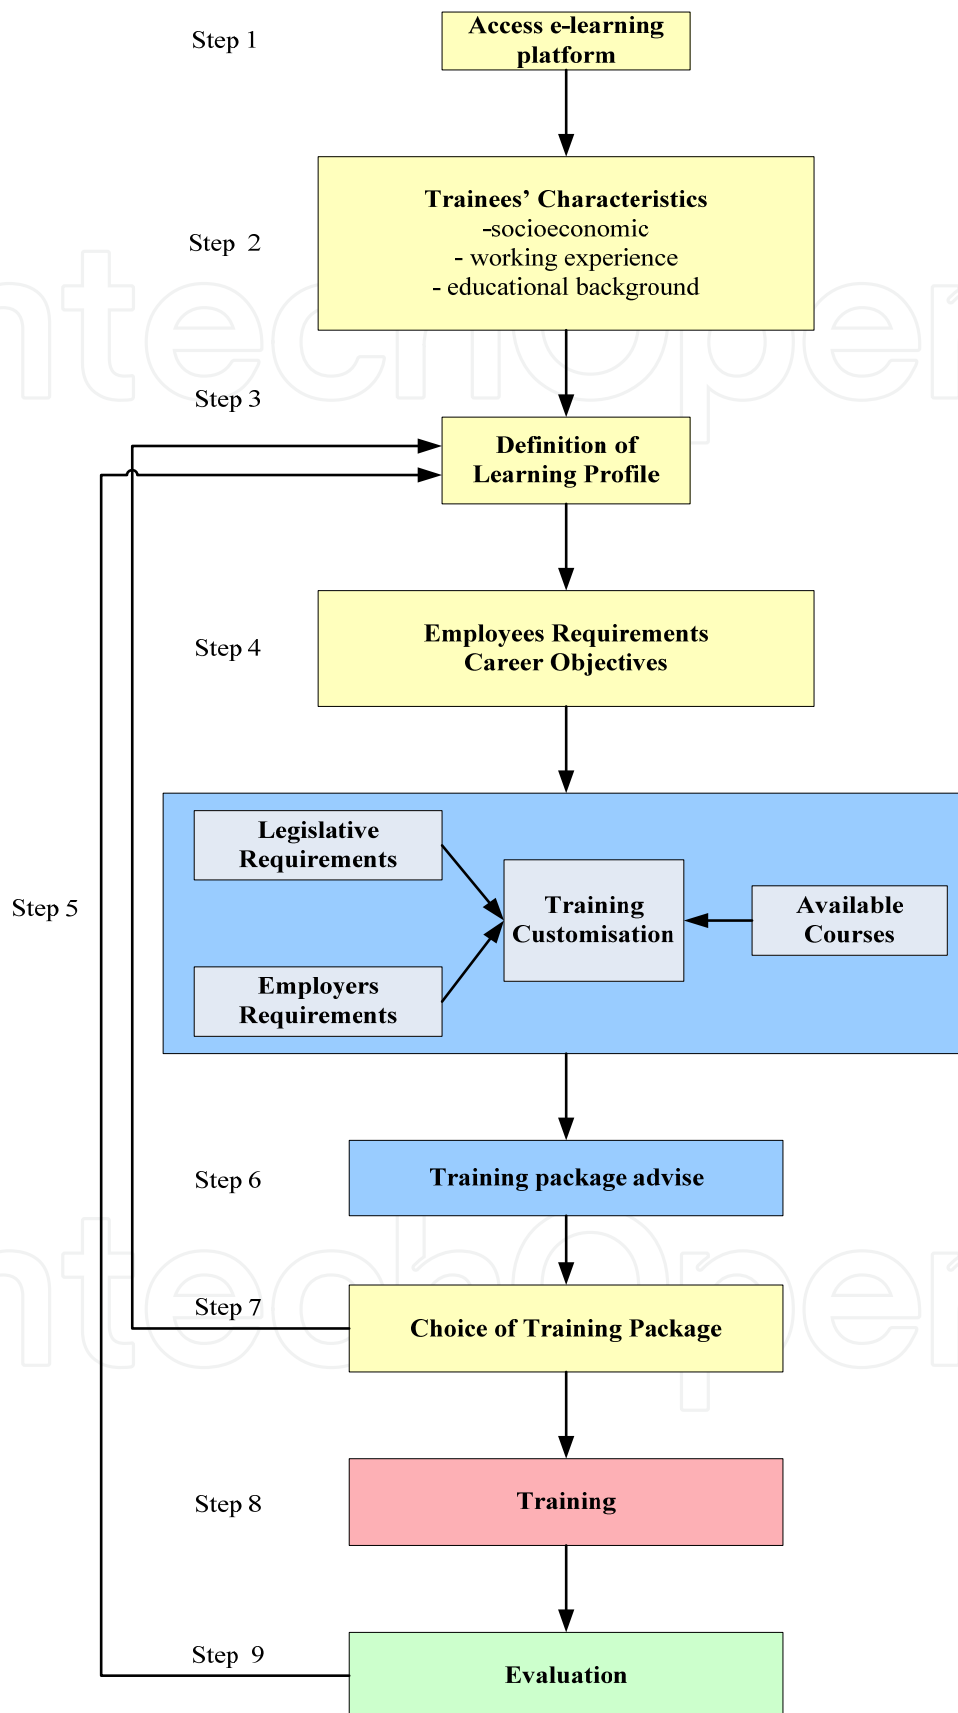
Step 1

Access e-learning platform

Step 2

Trainees' Characteristics
-socioeconomic
- working experience
- educational background

Step 3

Definition of Learning Profile

Step 4

Employees Requirements
Career Objectives

Step 5

Legislative Requirements

Training Customisation

Available Courses

Employers Requirements

Step 6

Training package advise

Step 7

Choice of Training Package

Step 8

Training

Step 9

Evaluation